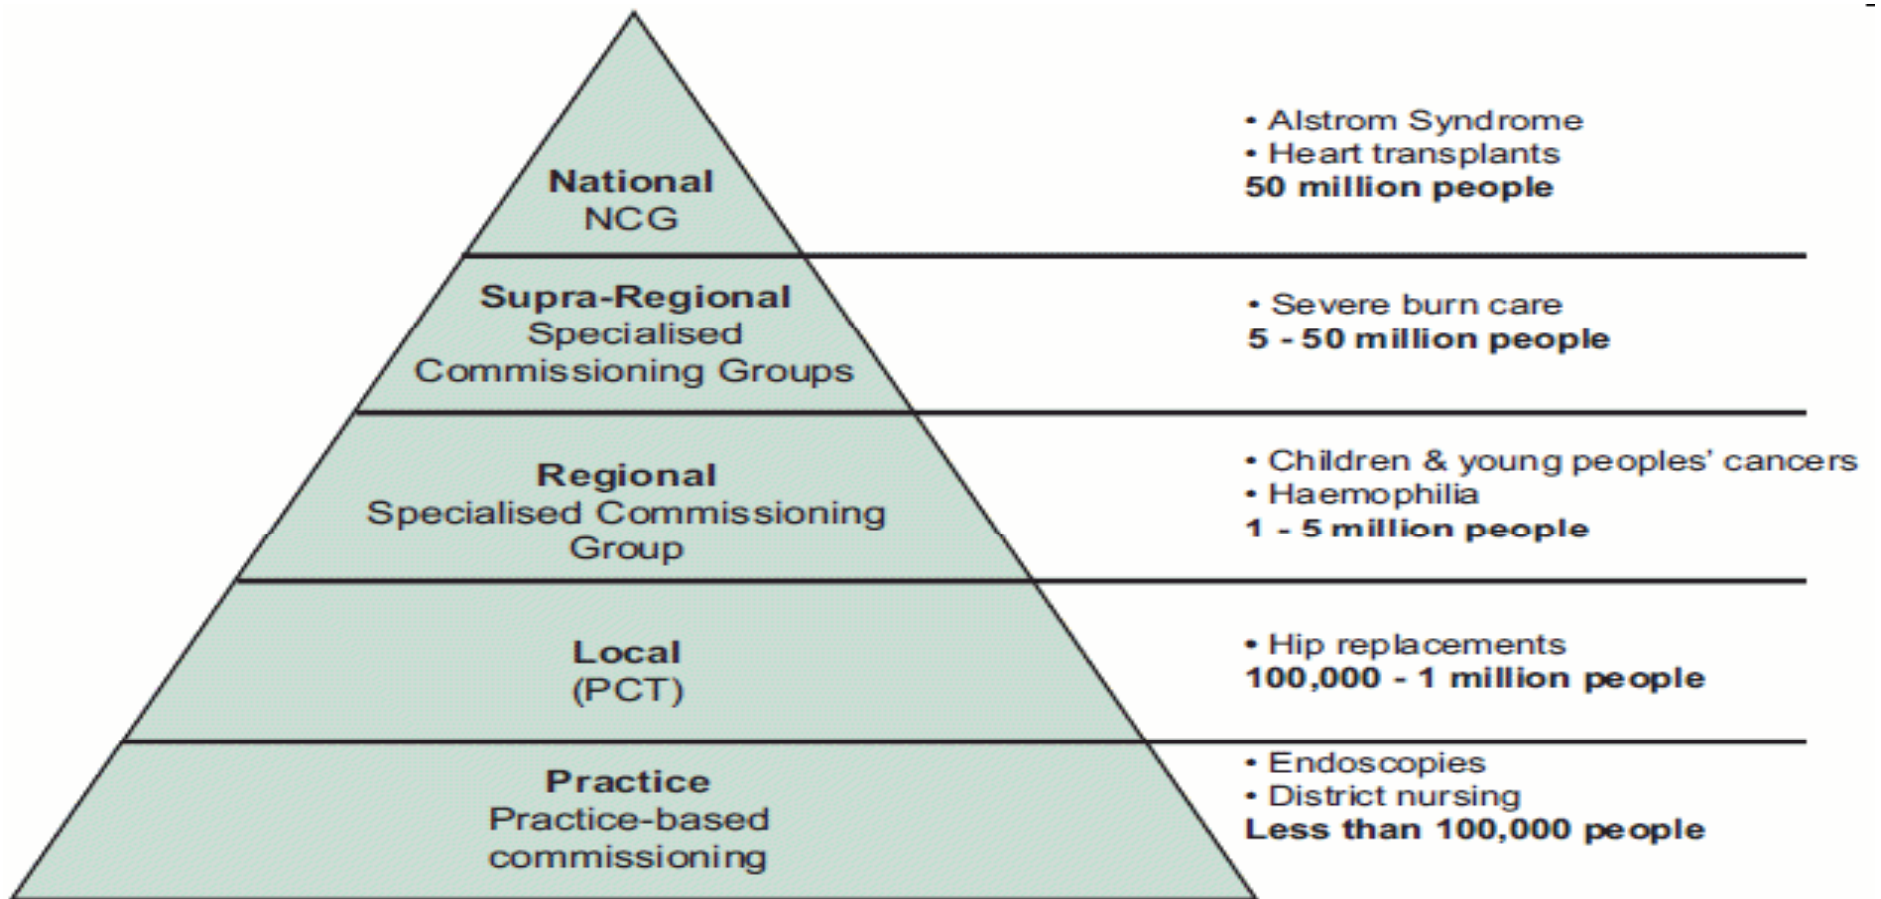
National
NCG

• Alstrom Syndrome
• Heart transplants
50 million people

Supra-Regional
Specialised
Commissioning Groups

• Severe burn care
5 - 50 million people

Regional
Specialised Commissioning
Group

• Children & young peoples' cancers
• Haemophilia
1 - 5 million people

Local
(PCT)

• Hip replacements
100,000 - 1 million people

Practice
Practice-based
commissioning

• Endoscopies
• District nursing
Less than 100,000 people